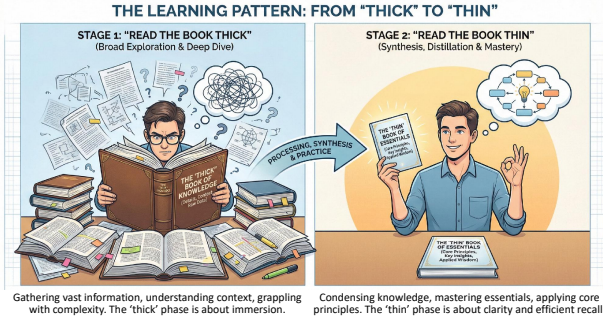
THE LEARNING PATTERN: FROM "THICK" TO "THIN"

STAGE 1: "READ THE BOOK THICK"
(Broad Exploration & Deep Dive)

THE 'THICK' BOOK OF KNOWLEDGE
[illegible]

PROCESSING, SYNTHESIS & PRACTICE

STAGE 2: "READ THE BOOK THIN"
(Synthesis, Distillation & Mastery)

THE 'THIN' BOOK OF ESSENTIALS
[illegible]

THE 'THIN' BOOK OF ESSENTIALS
(Core Principles, Key Insights, Applied Wisdom)

Gathering vast information, understanding context, grappling with complexity. The 'thick' phase is about immersion.

Condensing knowledge, mastering essentials, applying core principles. The 'thin' phase is about clarity and efficient recall